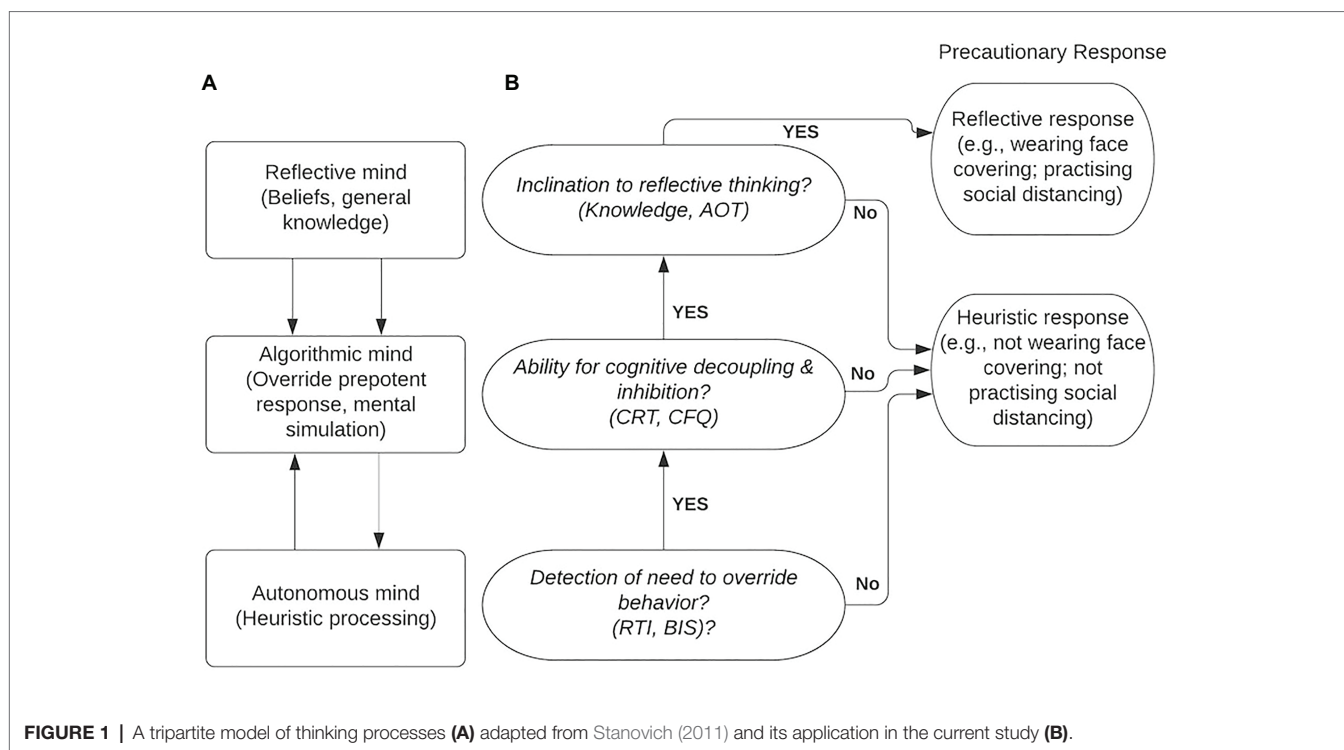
Precautionary Response

A

B

Reflective mind (Beliefs, general knowledge)

Algorithmic mind (Override prepotent response, mental simulation)

Autonomous mind (Heuristic processing)

YES

Inclination to reflective thinking? (Knowledge, AOT)

No

Reflective response (e.g., wearing face covering; practising social distancing)

YES

Ability for cognitive decoupling & inhibition? (CRT, CFQ)

No

Heuristic response (e.g., not wearing face covering; not practising social distancing)

YES

Detection of need to override behavior? (RTI, BIS)?

No

FIGURE 1 | A tripartite model of thinking processes (A) adapted from Stanovich (2011) and its application in the current study (B).